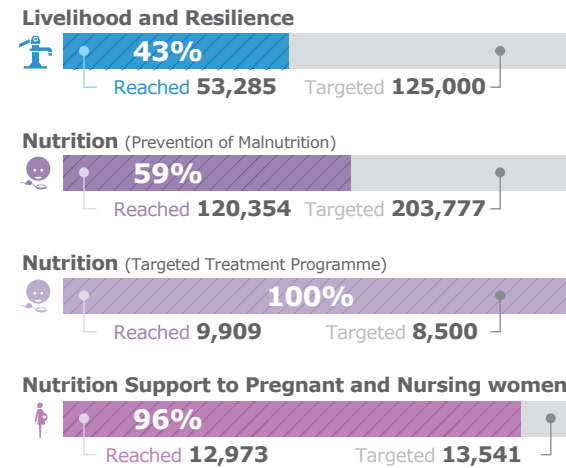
Livelihood and Resilience

43%

Reached 53,285 Targeted 125,000

Nutrition (Prevention of Malnutrition)

59%

Reached 120,354 Targeted 203,777

Nutrition (Targeted Treatment Programme)

100%

Reached 9,909 Targeted 8,500

Nutrition Support to Pregnant and Nursing women

96%

Reached 12,973 Targeted 13,541